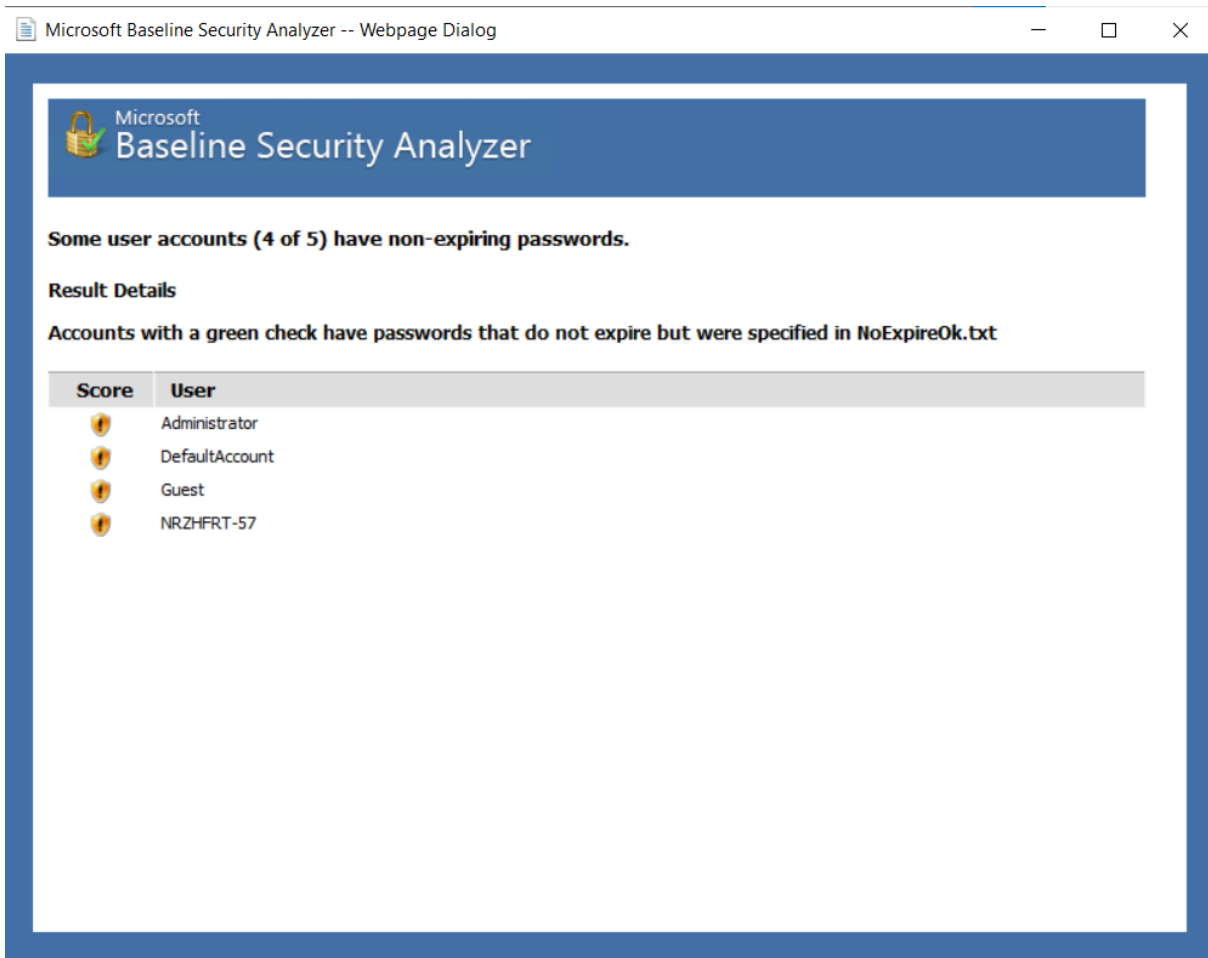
Microsoft Baseline Security Analyzer -- Webpage Dialog

Microsoft
Baseline Security Analyzer

Some user accounts (4 of 5) have non-expiring passwords.

Result Details

Accounts with a green check have passwords that do not expire but were specified in NoExpireOk.txt

| Score | User |
|---|---|
| | Administrator |
| | DefaultAccount |
| | Guest |
| | NRZHFRT-57 |